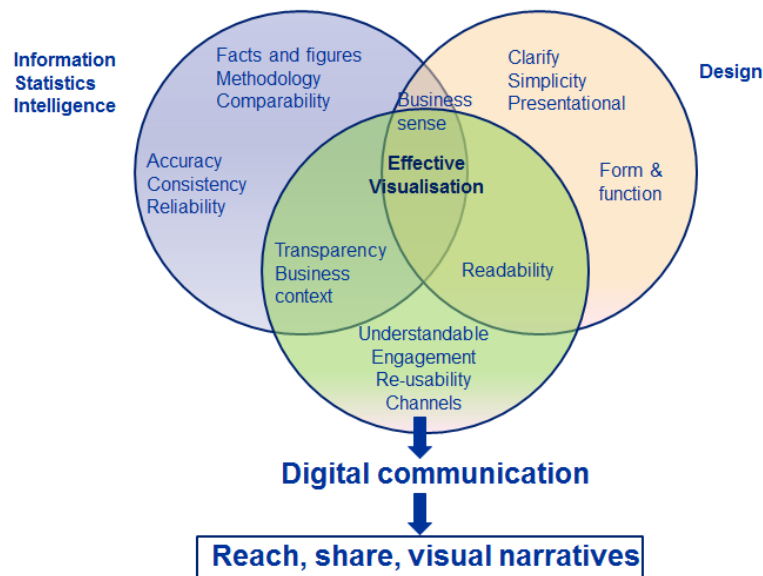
Information
Statistics
Intelligence

Facts and figures
Methodology
Comparability

Clarify
Simplicity
Presentational

Design

Business sense

Accuracy
Consistency
Reliability

Effective Visualisation

Form & function

Transparency
Business context

Readability

Understandable
Engagement
Re-usability
Channels

Digital communication

Reach, share, visual narratives